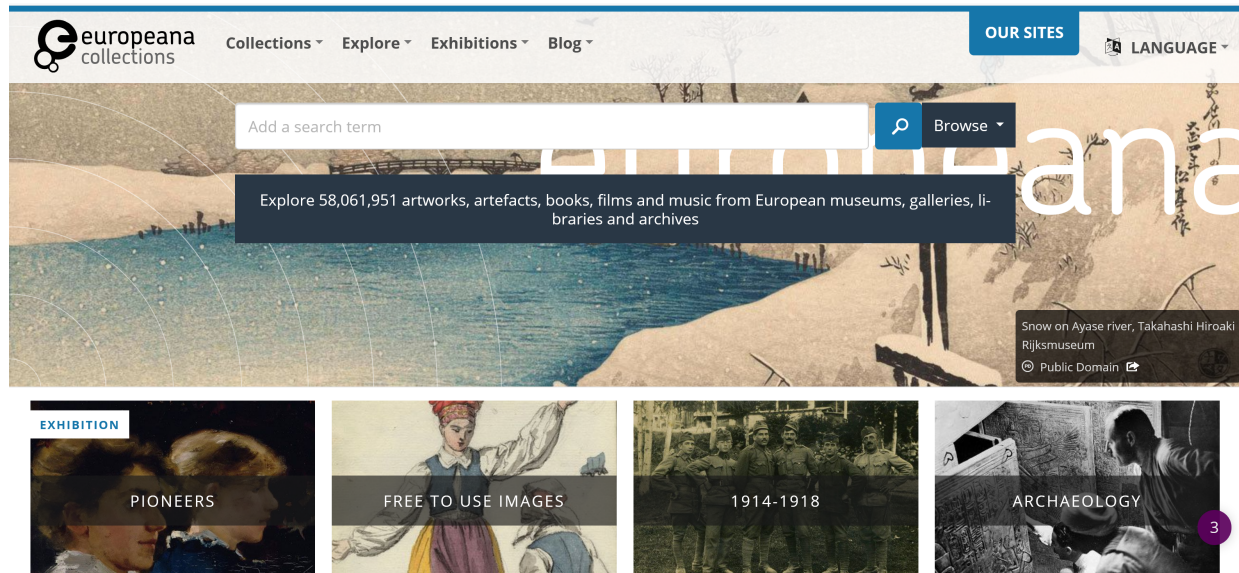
europeana collections

Collections Explore Exhibitions Blog

OUR SITES

LANGUAGE

Add a search term

Browse

europeana

Explore 58,061,951 artworks, artefacts, books, films and music from European museums, galleries, libraries and archives

Snow on Ayase river, Takahashi Hiroaki
Rijksmuseum
Public Domain

EXHIBITION

PIONEERS

FREE TO USE IMAGES

1914-1918

ARCHAEOLOGY

3